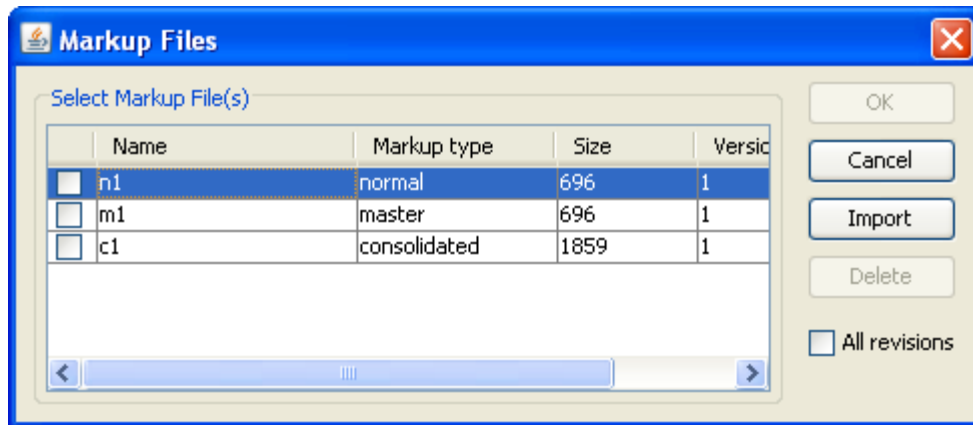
Markup Files

Select Markup File(s)

| | Name | Markup type | Size | Versic |
|---|---|---|---|---|
| | n1 | normal | 696 | 1 |
| | m1 | master | 696 | 1 |
| | c1 | consolidated | 1859 | 1 |

OK
Cancel
Import
Delete
All revisions